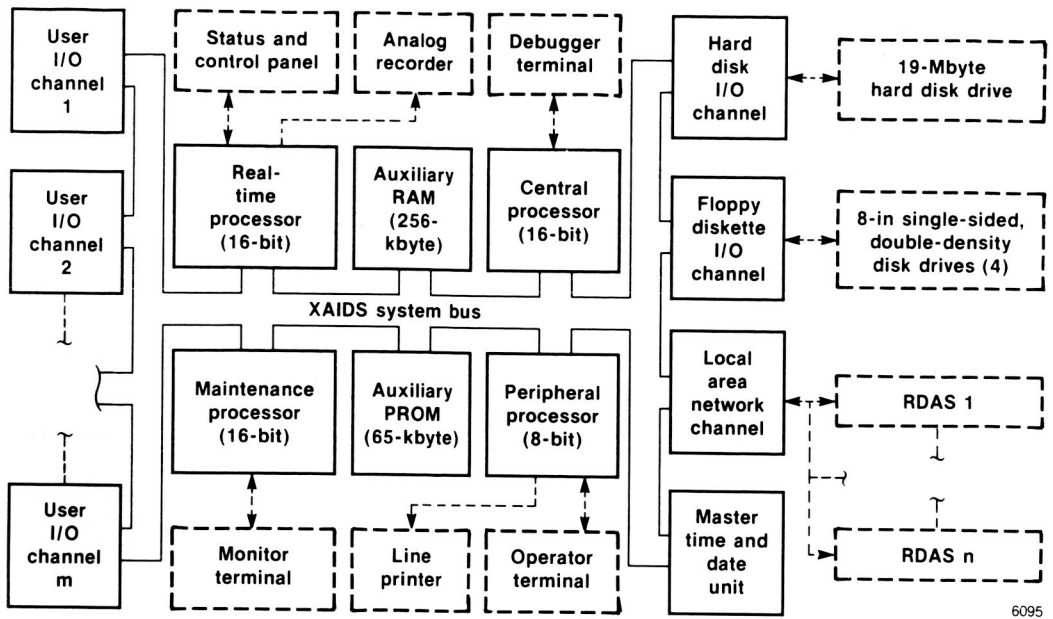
User I/O channel 1

Status and control panel

Analog recorder

Debugger terminal

Hard disk I/O channel

19-Mbyte hard disk drive

User I/O channel 2

Real-time processor (16-bit)

Auxiliary RAM (256-kbyte)

Central processor (16-bit)

Floppy diskette I/O channel

8-in single-sided, double-density disk drives (4)

XAIDS system bus

Maintenance processor (16-bit)

Auxiliary PROM (65-kbyte)

Peripheral processor (8-bit)

Local area network channel

RDAS 1

User I/O channel m

Monitor terminal

Line printer

Operator terminal

Master time and date unit

RDAS n

6095